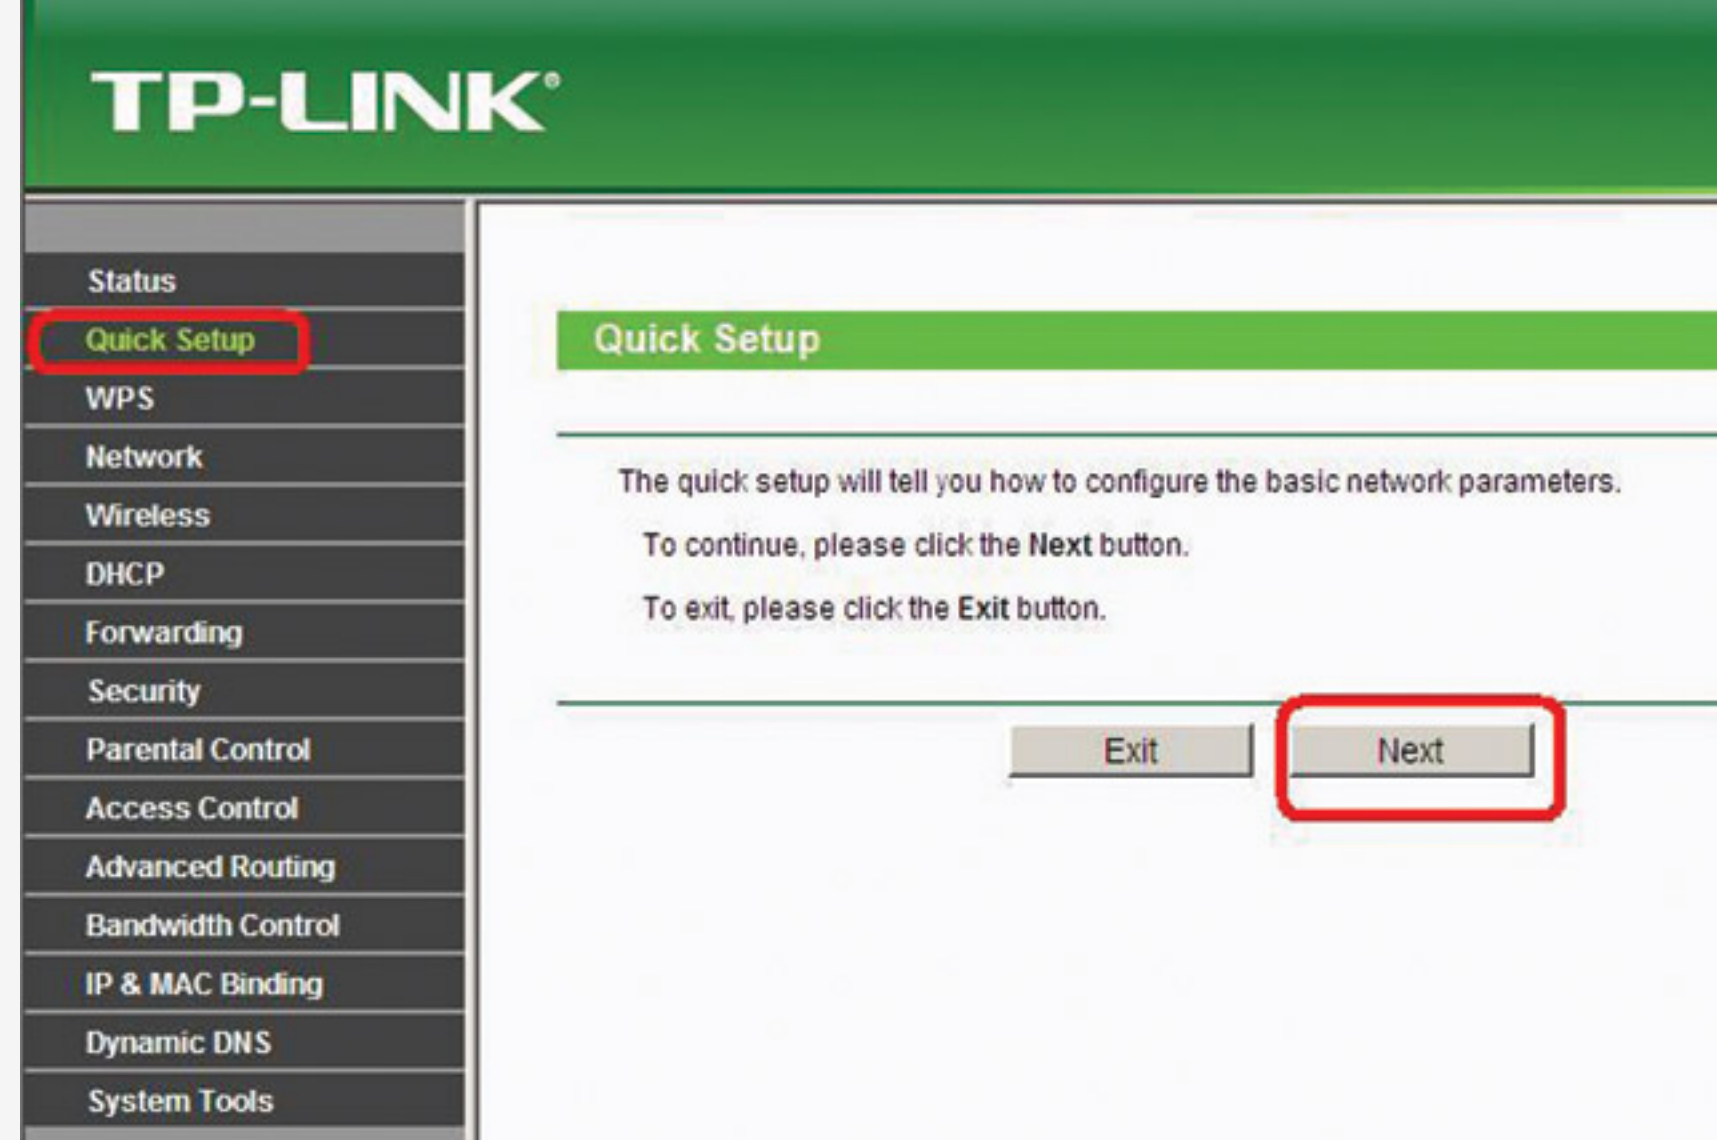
TP-LINK®

Status
Quick Setup
WPS
Network
Wireless
DHCP
Forwarding
Security
Parental Control
Access Control
Advanced Routing
Bandwidth Control
IP & MAC Binding
Dynamic DNS
System Tools

Quick Setup

The quick setup will tell you how to configure the basic network parameters.

To continue, please click the Next button.

To exit, please click the Exit button.

Exit Next